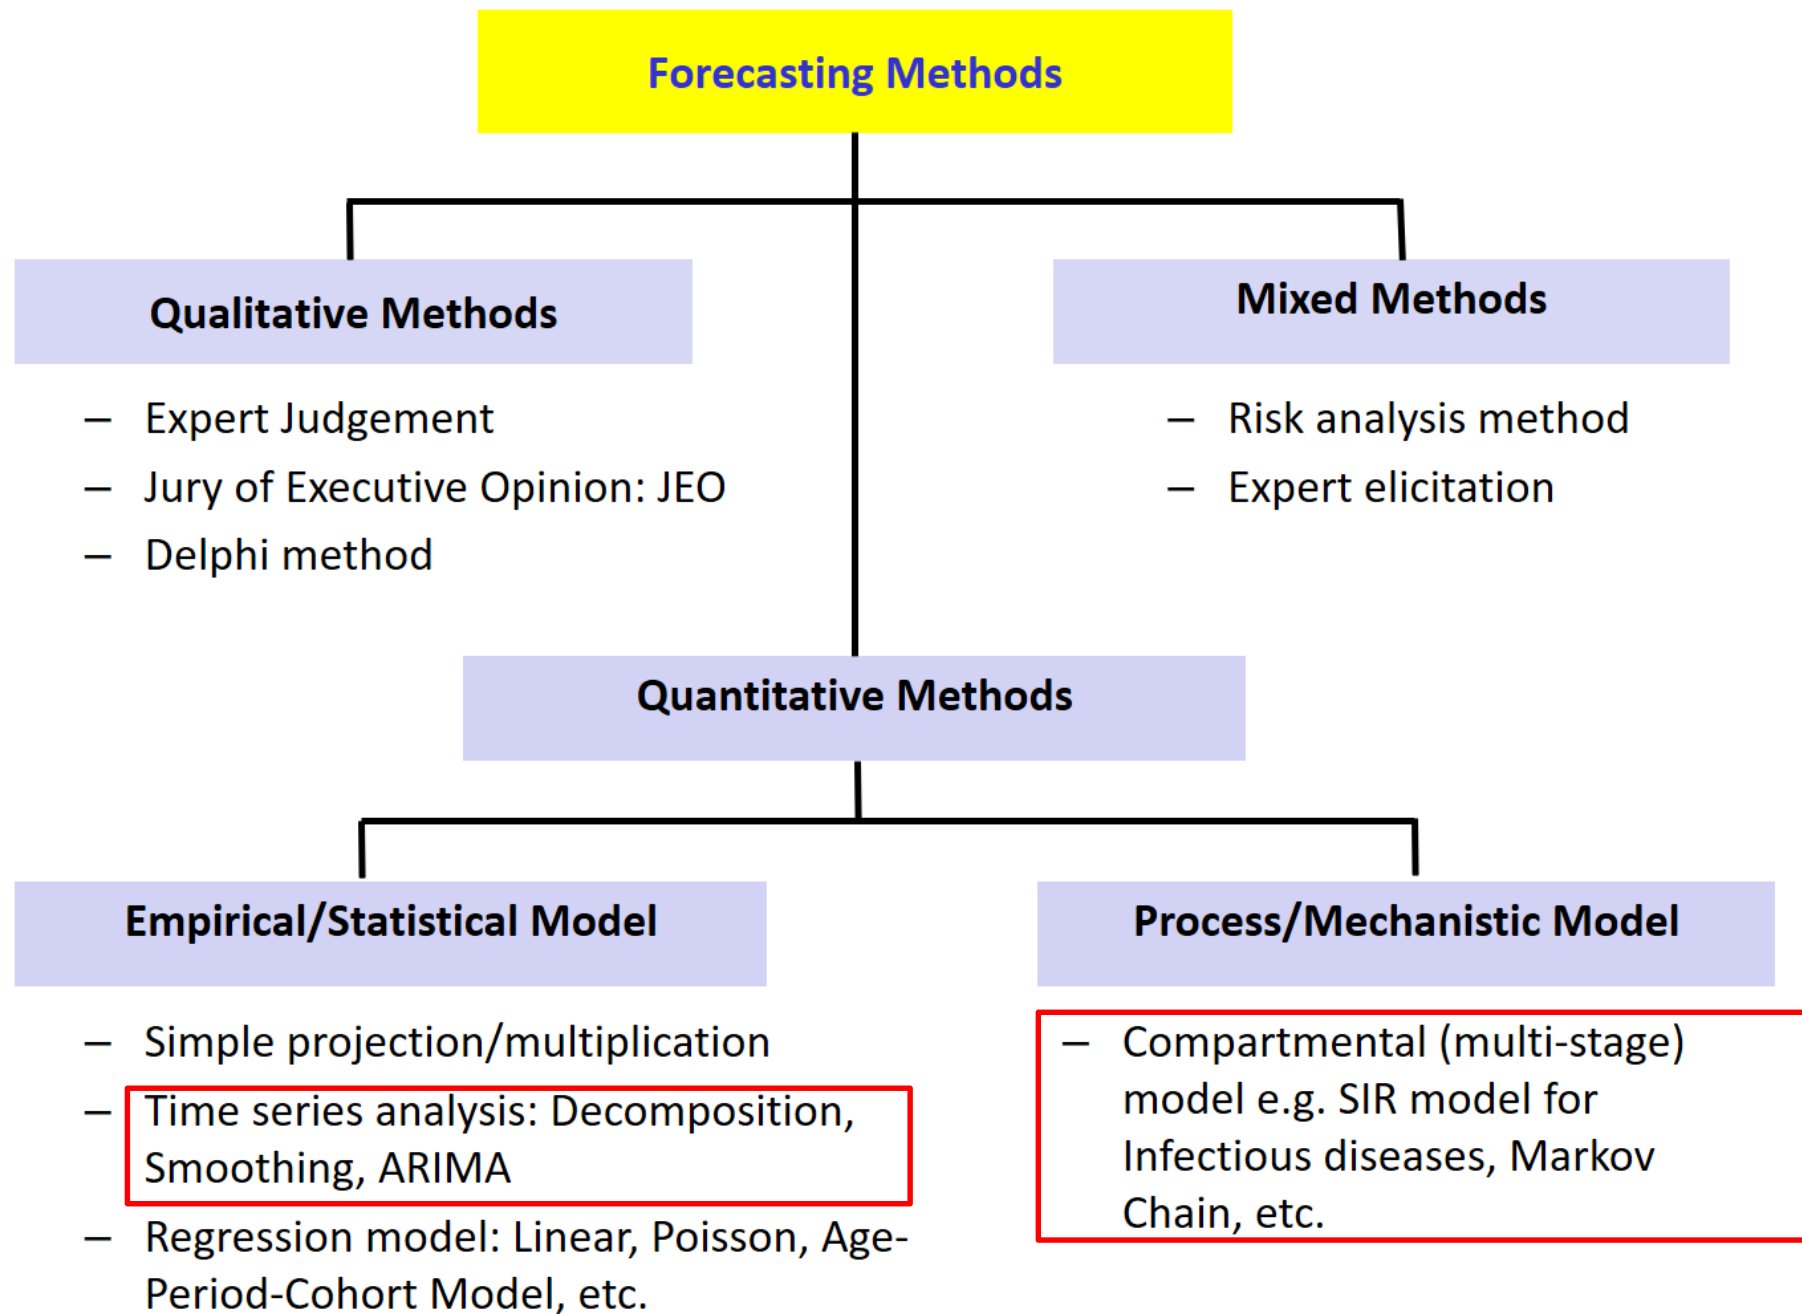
Forecasting Methods

Qualitative Methods

– Expert Judgement
– Jury of Executive Opinion: JEO
– Delphi method

Mixed Methods

– Risk analysis method
– Expert elicitation

Quantitative Methods

Empirical/Statistical Model

– Simple projection/multiplication
– Time series analysis: Decomposition, Smoothing, ARIMA
– Regression model: Linear, Poisson, Age-Period-Cohort Model, etc.

Process/Mechanistic Model

– Compartmental (multi-stage) model e.g. SIR model for Infectious diseases, Markov Chain, etc.